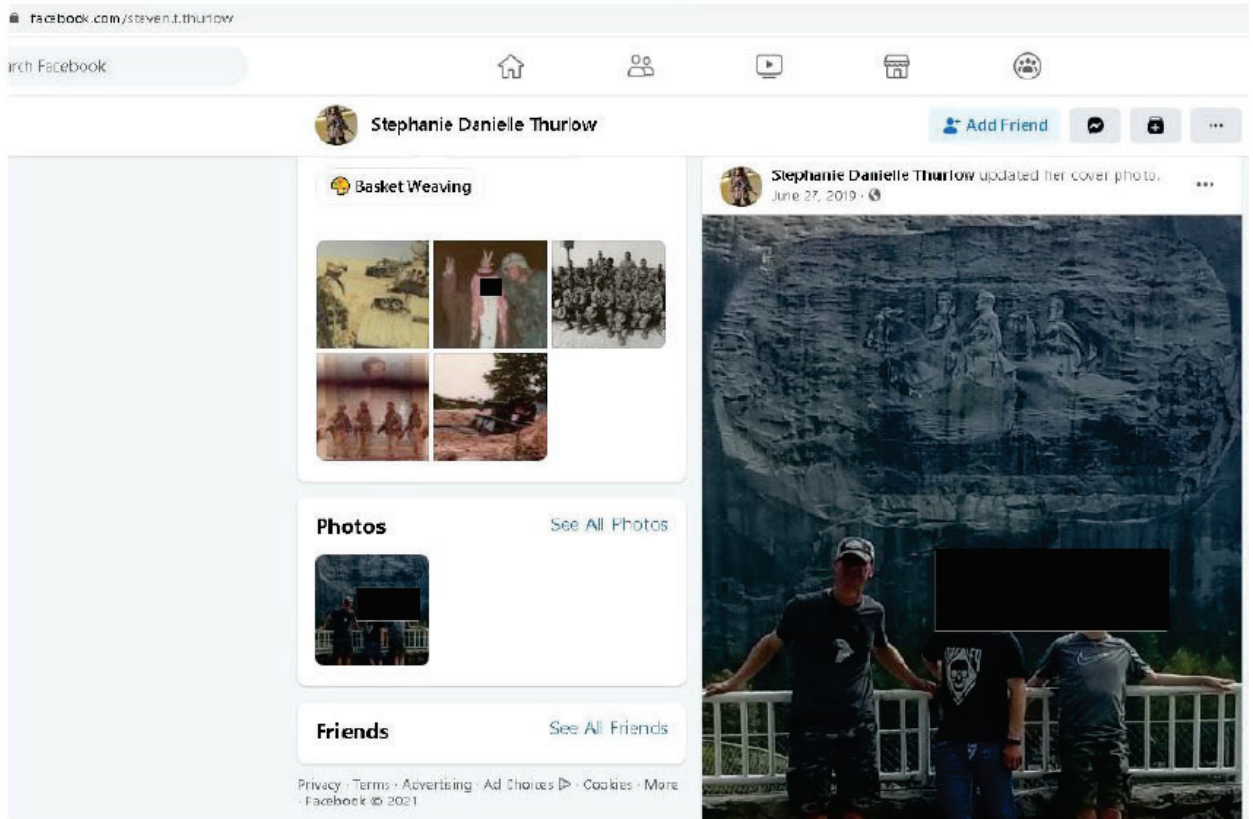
facebook.com/steven.t.thurlow

rch Facebook

Stephanie Danielle Thurlow

Add Friend

···

Basket Weaving

Stephanie Danielle Thurlow updated her cover photo.
June 27, 2019 ·

···

Photos

See All Photos

Friends

See All Friends

Privacy · Terms · Advertising · Ad Choices ▷ · Cookies · More · Facebook © 2021